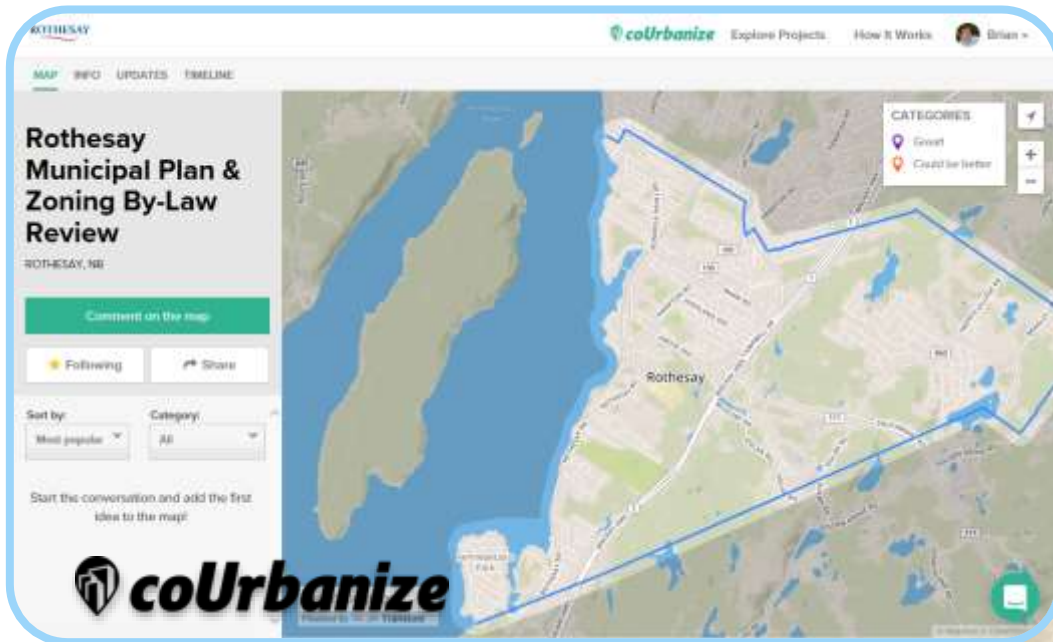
ROTHESAY

coUrbanize Explore Projects How It Works Brian

MAP INFO UPDATES TIMELINE

Rothesay Municipal Plan & Zoning By-Law Review

ROTHESAY, NB

Comment on the map

Following

Share

Sort by:
Most popular

Category:
All

Start the conversation and add the first idea to the map!

CATEGORIES
Great
Could be better

Rothesay

coUrbanize